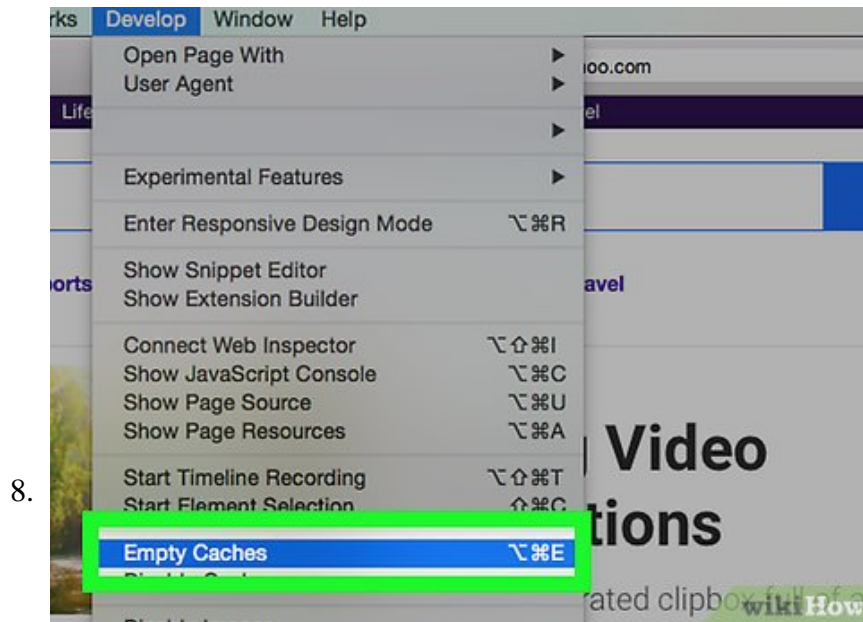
8.

rks Develop Window Help

Open Page With ▶
User Agent ▶
▶
Experimental Features ▶
Enter Responsive Design Mode ⌥⌘R
Show Snippet Editor
Show Extension Builder
Connect Web Inspector ⌥⇧⌘I
Show JavaScript Console ⌥⌘C
Show Page Source ⌥⌘U
Show Page Resources ⌥⌘A
Start Timeline Recording ⌥⇧⌘T
Start Element Selection ⇧⌘C
Empty Caches ⌥⌘E
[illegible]

oo.com
Life
el
orts
avel
Video
tions
rated clipbo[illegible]
wikiHow